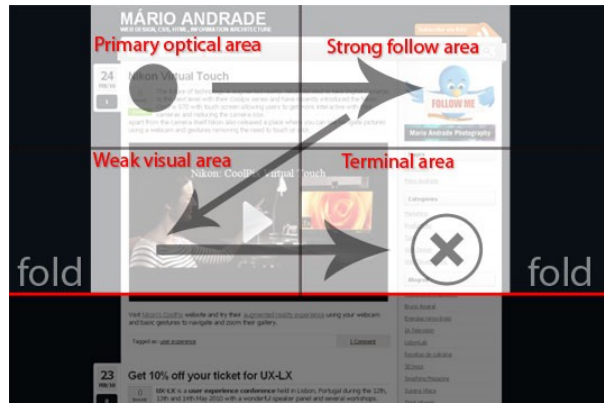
MÁRIO ANDRADE
WEB DESIGN, CSS, HTML, INFORMATION ARCHITECTURE

Primary optical area

Strong follow area

24 FEB 10

Nikon Virtual Touch

FOLLOW ME

Mário Andrade Photography

Weak visual area

Terminal area

Nikon: CoolPix Virtual Touch

Categories

fold

fold

Visit Nikon's CoolPix website and try their augmented reality experience using your webcam and basic gestures to navigate and zoom their gallery.

Tagged as: user experience

1 Comment

23 FEB 10

Get 10% off your ticket for UX-LX

UX-LX is a user experience conference held in Lisbon, Portugal during the 12th, 13th and 14th May 2010 with a wonderful speaker panel and several workshops.